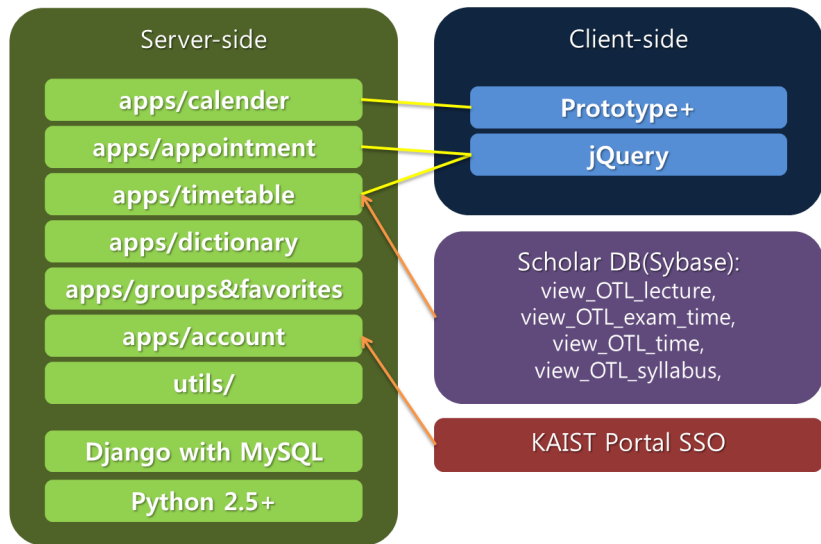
Server-side

apps/calender

apps/appointment

apps/timetable

apps/dictionary

apps/groups&favorites

apps/account

utils/

Django with MySQL

Python 2.5+

Client-side

Prototype+

jQuery

Scholar DB(Sybase):
view_OTL_lecture,
view_OTL_exam_time,
view_OTL_time,
view_OTL_syllabus,

KAIST Portal SSO